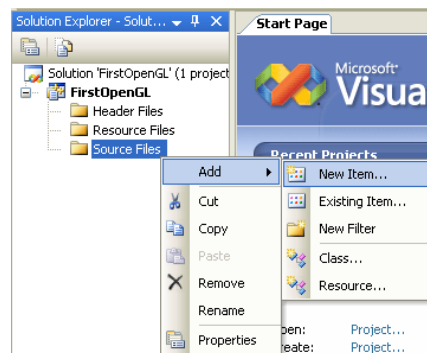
Solution Explorer - Solut...

Start Page

Solution 'FirstOpenGL' (1 project

FirstOpenGL

Header Files

Resource Files

Source Files

Microsoft®

Visua

Recent Projects

Add

Cut

Copy

Paste

Remove

Rename

Properties

New Item...

Existing Item...

New Filter

Class...

Resource...

pen:

reate:

Project...

Project...